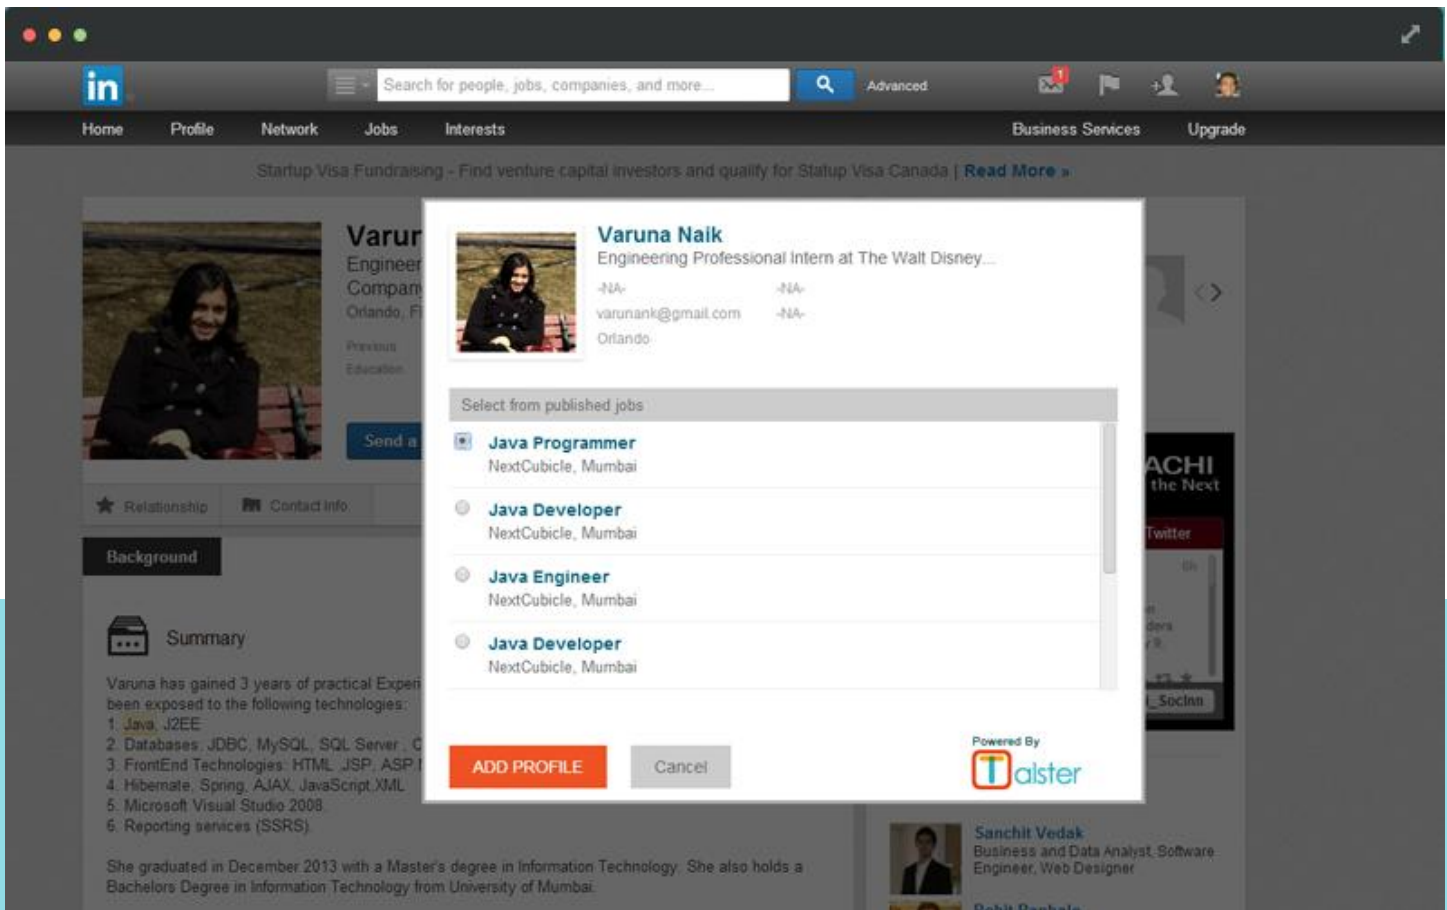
in

Search for people, jobs, companies, and more...

Advanced

Home Profile Network Jobs Interests Business Services Upgrade

Startup Visa Fundraising - Find venture capital investors and qualify for Startup Visa Canada | Read More »

Varun
Engineer
Compan
Orlando, F
Previous
Education

Send a

Relationship Contact Info

Background

Summary

Varuna has gained 3 years of practical Experi been exposed to the following technologies:
1. Java, J2EE
2. Databases: JDBC, MySQL, SQL Server, O
3. FrontEnd Technologies: HTML, JSP, ASP
4. Hibernate, Spring, AJAX, JavaScript,XML
5. Microsoft Visual Studio 2008
6. Reporting services (SSRS)

She graduated in December 2013 with a Master's degree in Information Technology. She also holds a Bachelors Degree in Information Technology from University of Mumbai.

Varuna Naik
Engineering Professional Intern at The Walt Disney...
-NA- -NA-
varunank@gmail.com -NA-
Orlando

Select from published jobs

Java Programmer
NextCubicle, Mumbai

Java Developer
NextCubicle, Mumbai

Java Engineer
NextCubicle, Mumbai

Java Developer
NextCubicle, Mumbai

ADD PROFILE Cancel

Powered By
Talster

ACHI
the Next
Twitter
SocInn

Sanchit Vedak
Business and Data Analyst, Software Engineer, Web Designer
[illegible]